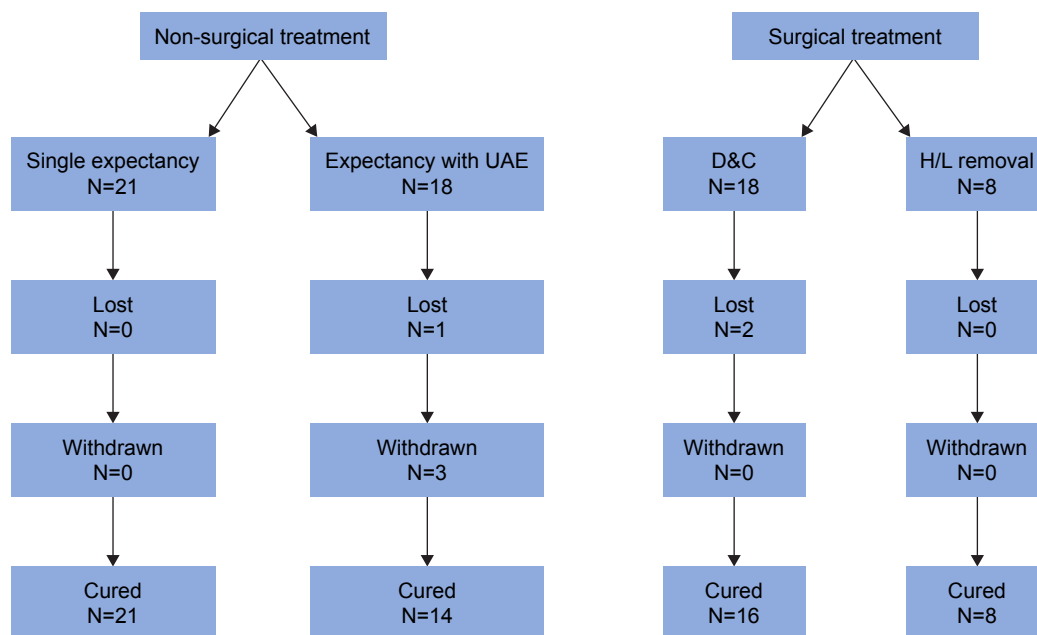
Non-surgical treatment

Single expectancy
N=21

Lost
N=0

Withdrawn
N=0

Cured
N=21

Expectancy with UAE
N=18

Lost
N=1

Withdrawn
N=3

Cured
N=14

Surgical treatment

D&C
N=18

Lost
N=2

Withdrawn
N=0

Cured
N=16

H/L removal
N=8

Lost
N=0

Withdrawn
N=0

Cured
N=8